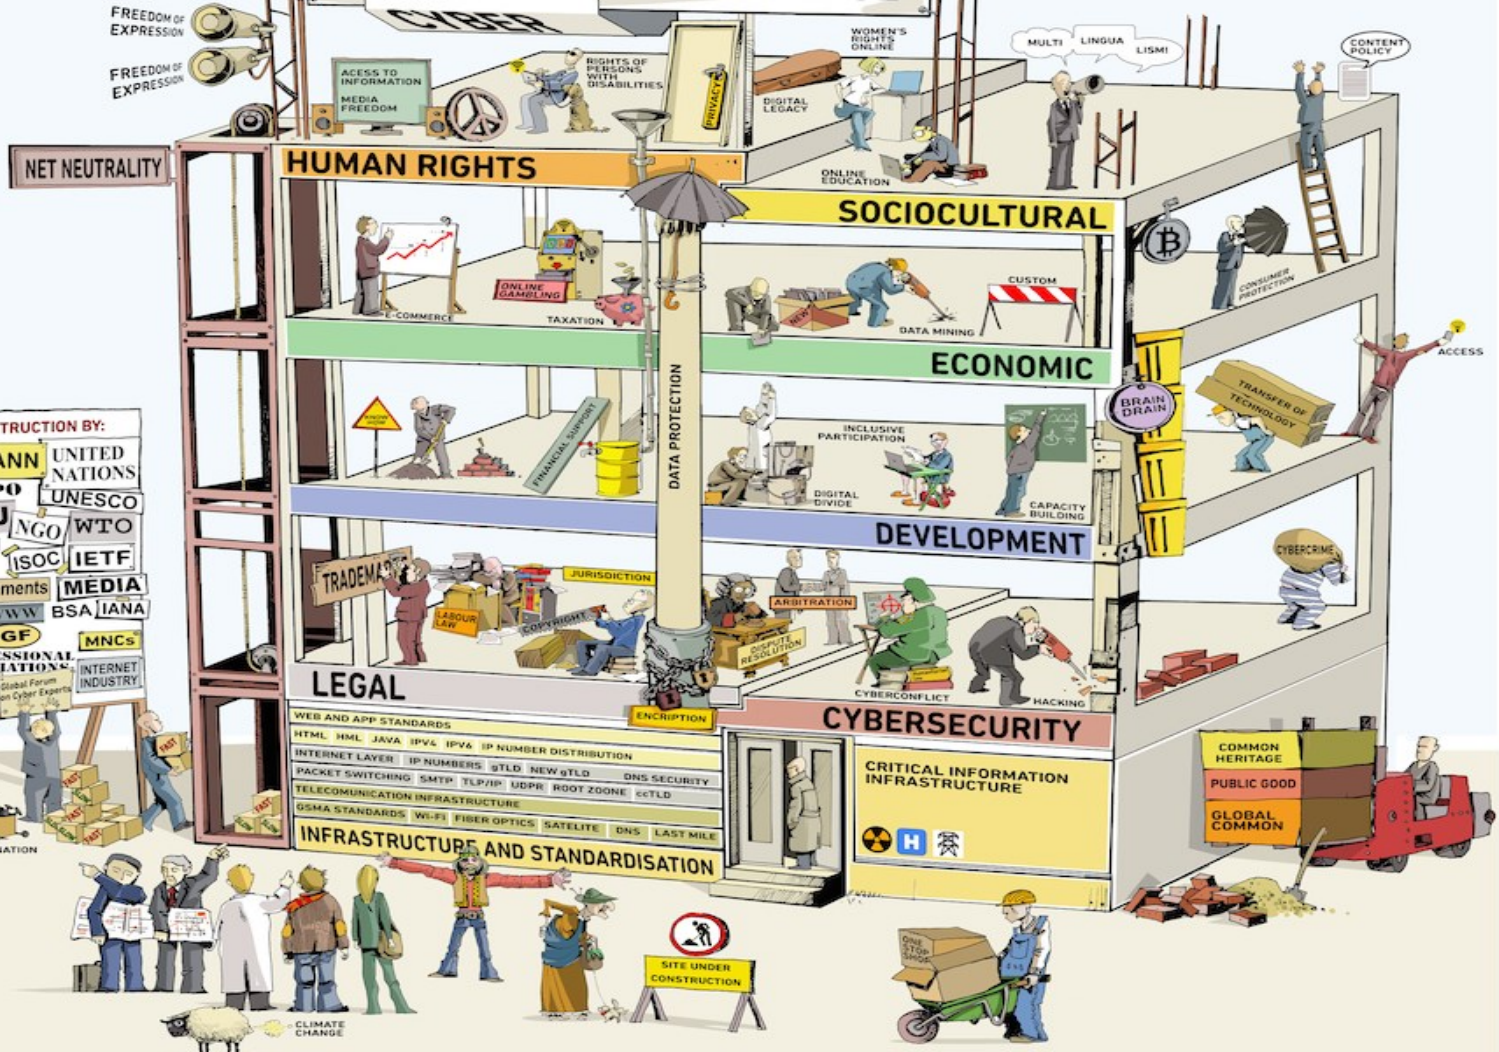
FREEDOM OF EXPRESSION
FREEDOM OF EXPRESSION
CYBER
NET NEUTRALITY
ACESS TO INFORMATION
MEDIA FREEDOM
RIGHTS OF PERSONS WITH DISABILITIES
PRIVACY
WOMEN'S RIGHTS ONLINE
DIGITAL LEGACY
ONLINE EDUCATION
MULTI LINGUA LISM!
CONTENT POLICY
HUMAN RIGHTS
SOCIOCULTURAL
E-COMMERCE
ONLINE GAMBLING
TAXATION
NEW
DATA MINING
CUSTOM
CONSUMER PROTECTION
ECONOMIC
ACCESS
DATA PROTECTION
KNOW HOW
FINANCIAL SUPPORT
INCLUSIVE PARTICIPATION
DIGITAL DIVIDE
CAPACITY BUILDING
BRAIN DRAIN
TRANSFER OF TECHNOLOGY
DEVELOPMENT
CYBERCRIME
TRUCTION BY:
ANN
UNITED NATIONS
PO
UNESCO
U
NGO
WTO
ISOC
IETF
ments
MEDIA
WW
BSA
IANA
GF
MNCs
SSIONAL IATIONS
INTERNET INDUSTRY
Global Forum on Cyber Experts
TRADEMARK
LABOUR LAW
COPYRIGHT
JURISDICTION
ARBITRATION
DISPUTE RESOLUTION
CYBERCONFLICT
HACKING
LEGAL
ENCRIPTION
CYBERSECURITY
WEB AND APP STANDARDS
HTML HML JAVA IPV4 IPV6 IP NUMBER DISTRIBUTION
INTERNET LAYER IP NUMBERS gTLD NEW gTLD DNS SECURITY
PACKET SWITCHING SMTP TLP/IP UDPR ROOT ZOONE ccTLD
TELECOMUNICATION INFRASTRUCTURE
GSMA STANDARDS WI-FI FIBER OPTICS SATELITE DNS LAST MILE
INFRASTRUCTURE AND STANDARDISATION
CRITICAL INFORMATION INFRASTRUCTURE
H
COMMON HERITAGE
PUBLIC GOOD
GLOBAL COMMON
FAST
ATION
CLIMATE CHANGE
SITE UNDER CONSTRUCTION
ONE STOP SHOP